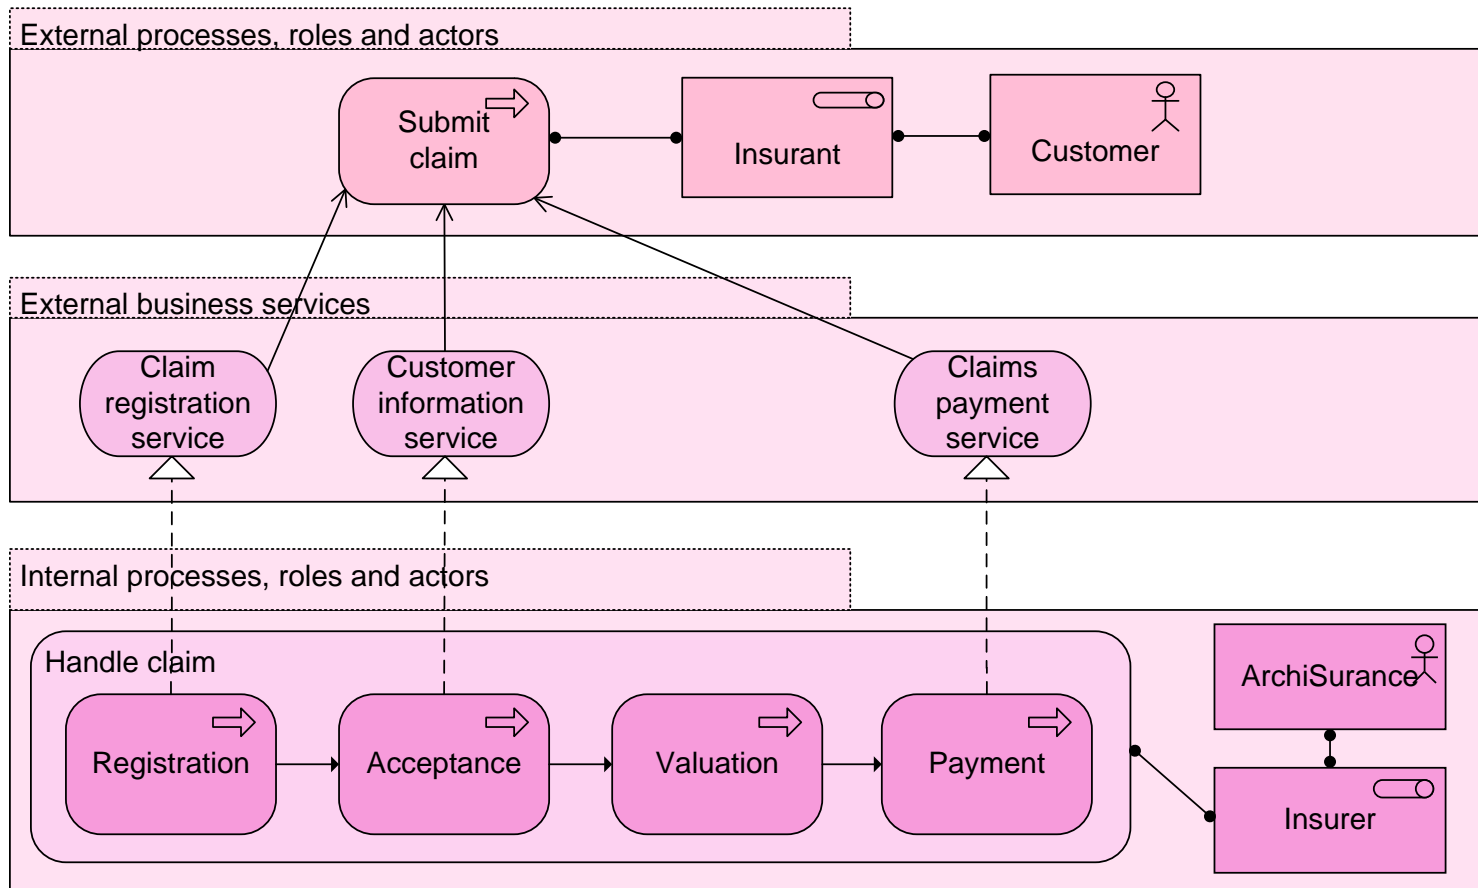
External processes, roles and actors

Submit claim

Insurant

Customer

External business services

Claim registration service

Customer information service

Claims payment service

Internal processes, roles and actors

Handle claim

Registration

Acceptance

Valuation

Payment

ArchiSurance

Insurer